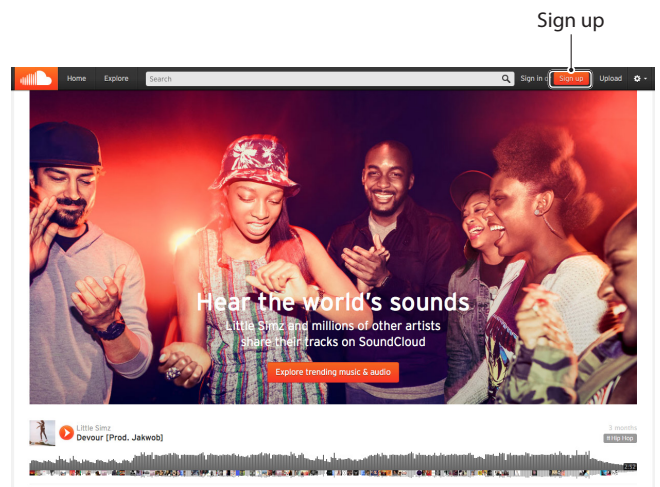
Sign up

Home Explore Search Sign in or Sign up Upload

Hear the world's sounds
Little Simz and millions of other artists share their tracks on SoundCloud

Explore trending music & audio

Little Simz
Devour [Prod. Jakwob]
3 months
# Hip Hop
2:52